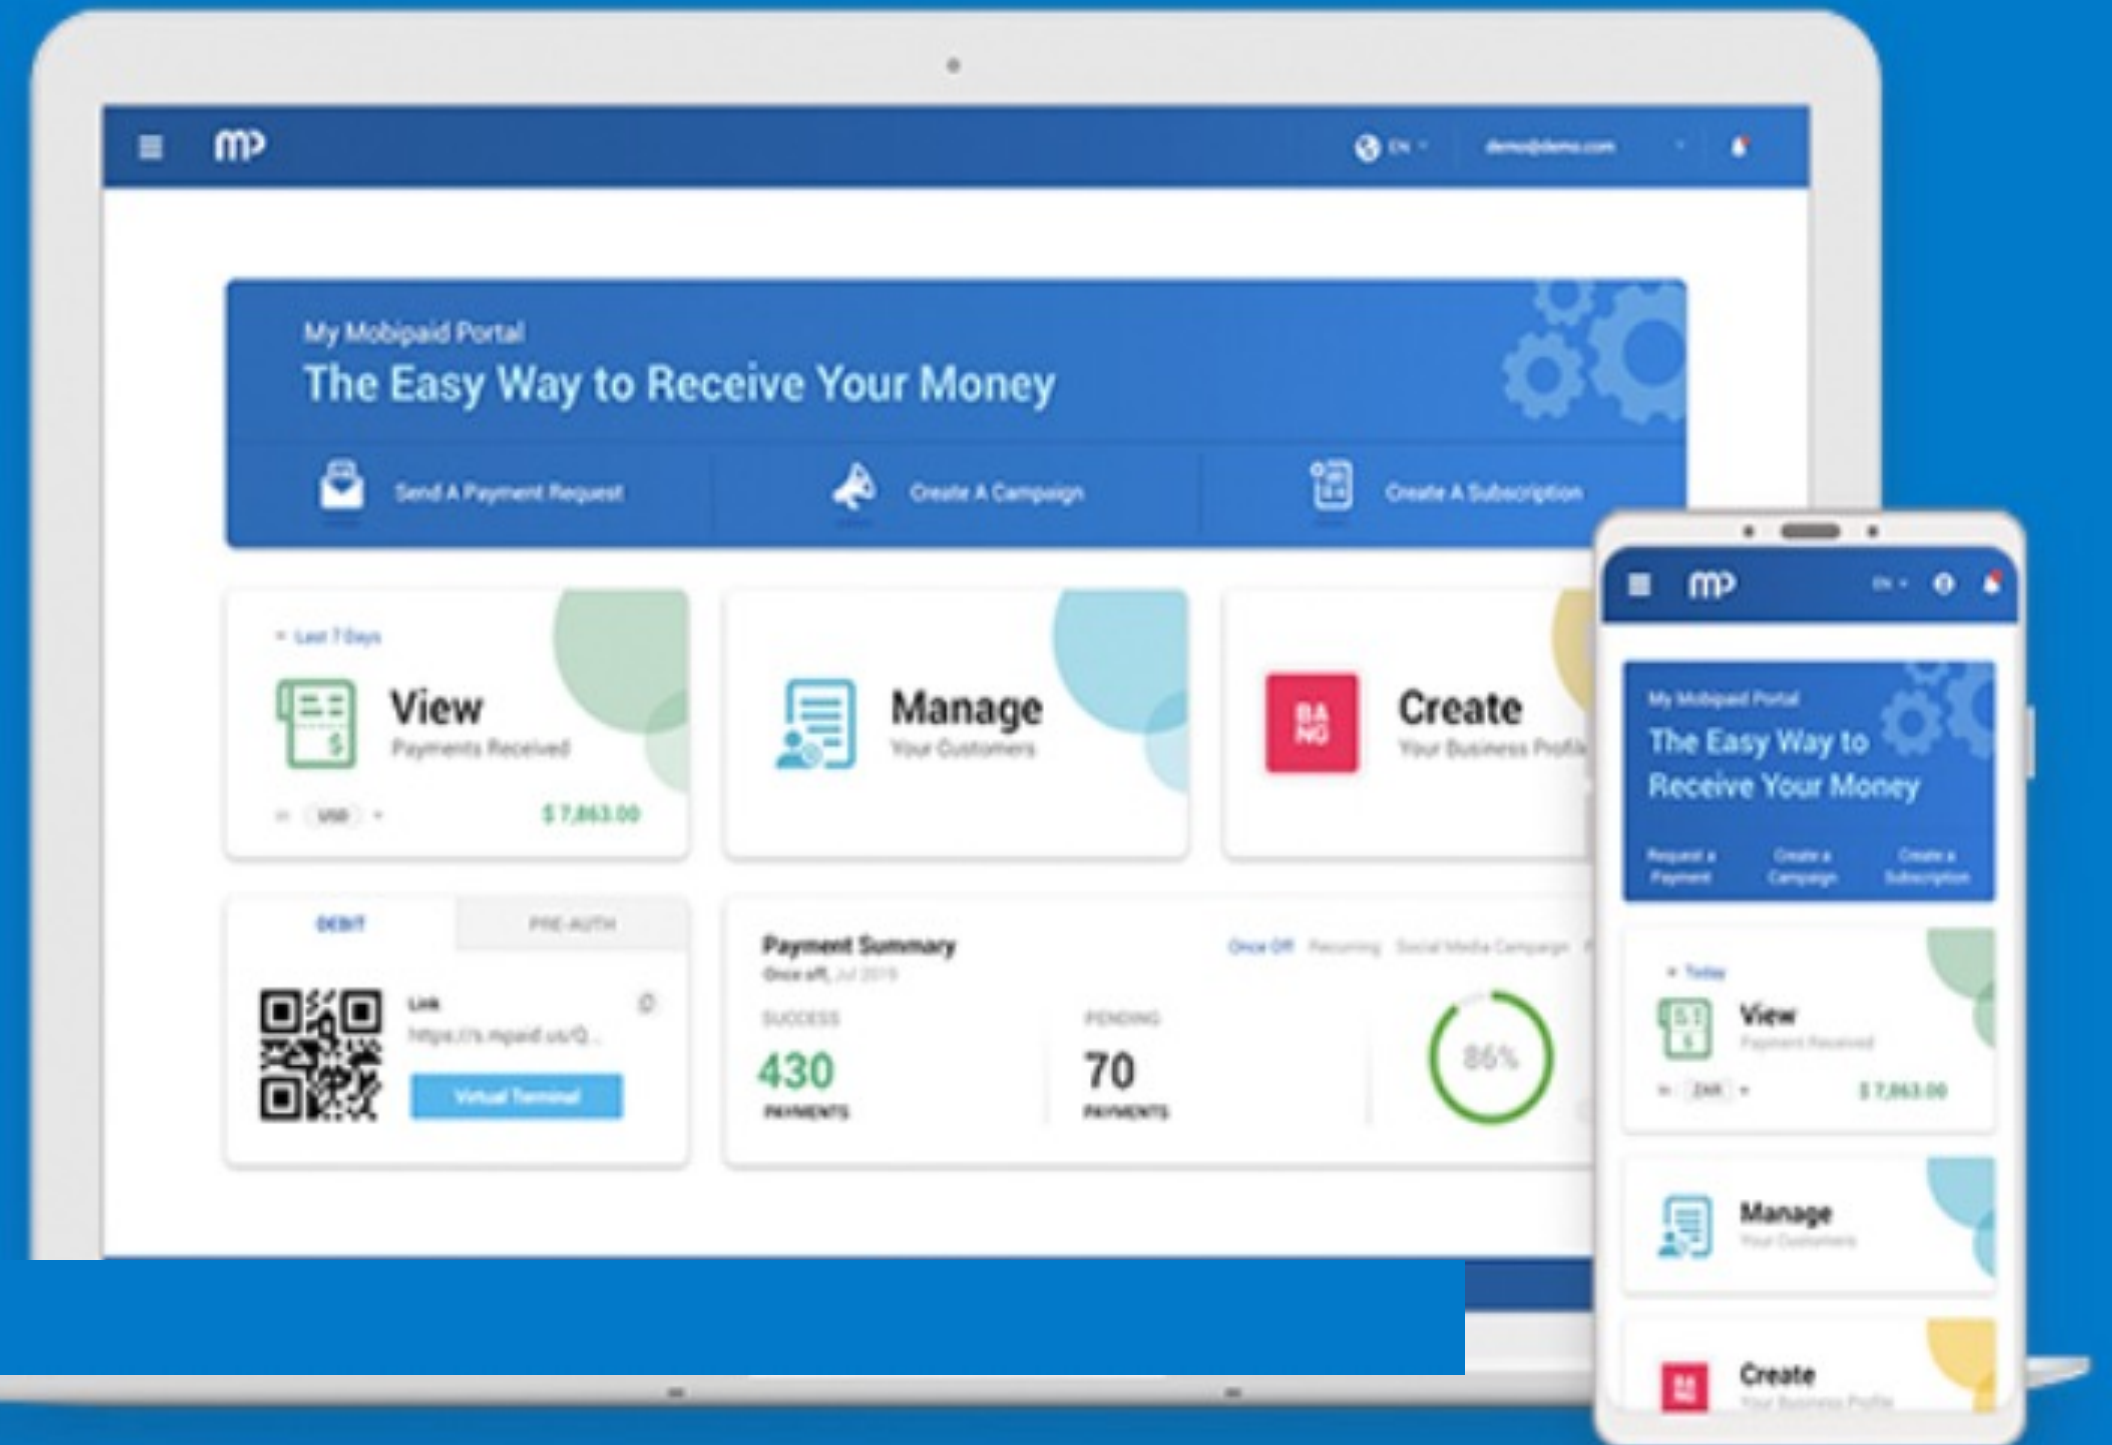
mp

EN

demo@demo.com

My Mobipaid Portal

The Easy Way to Receive Your Money

Send A Payment Request

Create A Campaign

Create A Subscription

Last 7 Days

View

Payments Received

USD

$ 7,863.00

Manage

Your Customers

BA NG

Create

Your Business Profile

DEBIT

PRE-AUTH

Link

https://s.mpaid.us/Q...

Virtual Terminal

Payment Summary

Once off, Jul 2019

Once Off

Recurring

Social Media Campaign

SUCCESS

430

PAYMENTS

PENDING

70

PAYMENTS

86%

mp

EN

My Mobipaid Portal

The Easy Way to Receive Your Money

Request a Payment

Create a Campaign

Create a Subscription

Today

View

Payment Received

ZAR

$ 7,863.00

Manage

Your Customers

Create

Your Business Profile